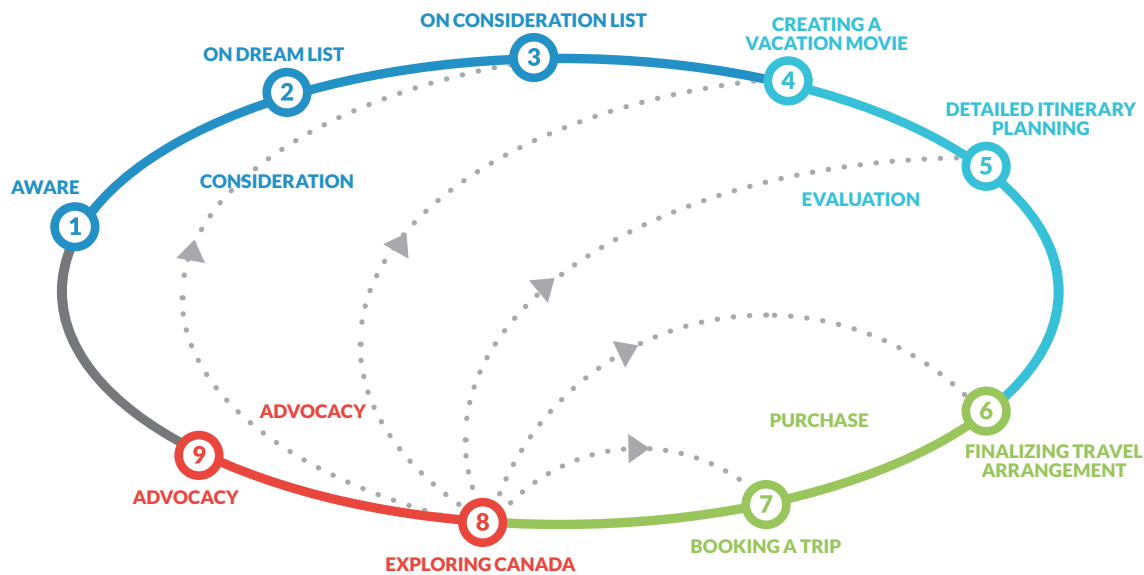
ON CONSIDERATION LIST
3
CREATING A VACATION MOVIE
4
ON DREAM LIST
2
DETAILED ITINERARY PLANNING
5
AWARE
1
CONSIDERATION
EVALUATION
ADVOCACY
PURCHASE
6
FINALIZING TRAVEL ARRANGEMENT
9
ADVOCACY
8
EXPLORING CANADA
7
BOOKING A TRIP